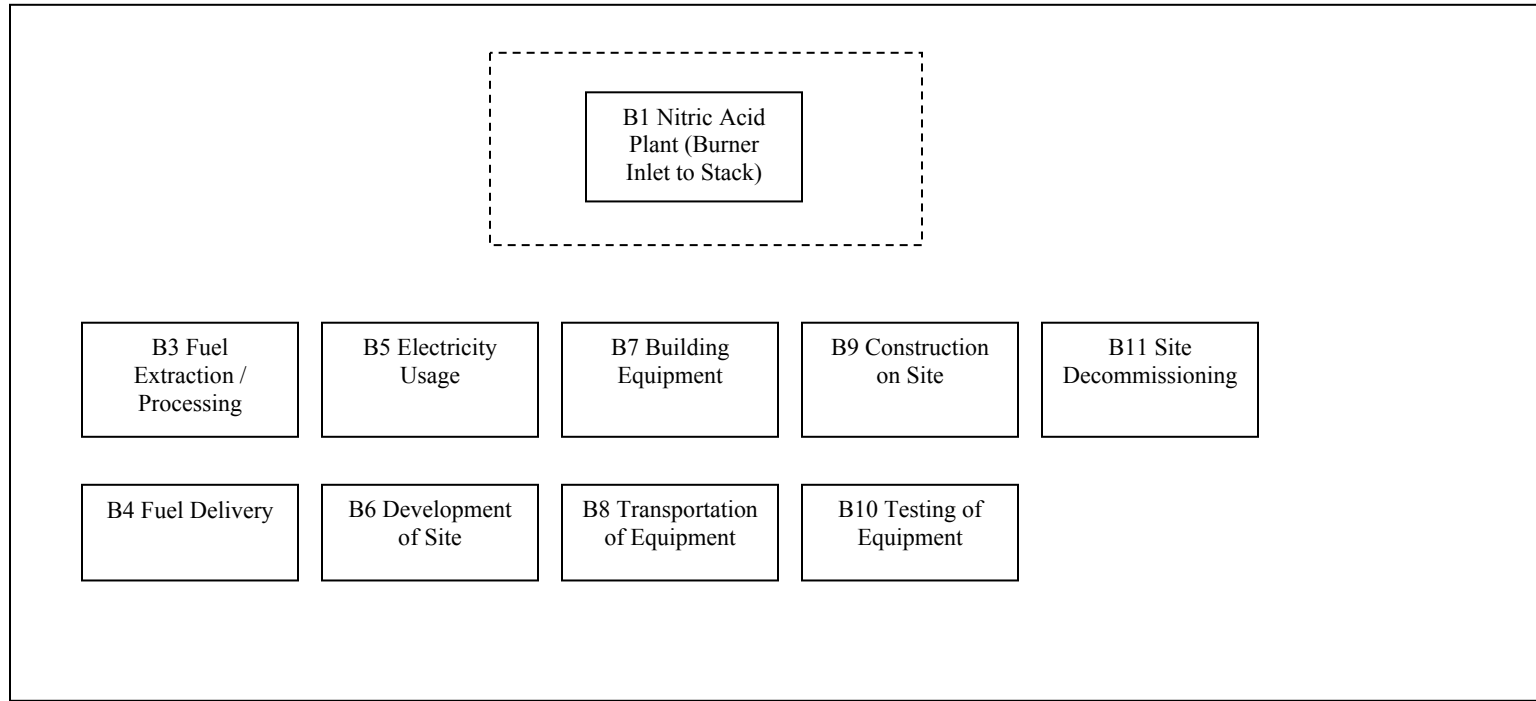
B1 Nitric Acid Plant (Burner Inlet to Stack)

B3 Fuel Extraction / Processing

B5 Electricity Usage

B7 Building Equipment

B9 Construction on Site

B11 Site Decommissioning

B4 Fuel Delivery

B6 Development of Site

B8 Transportation of Equipment

B10 Testing of Equipment